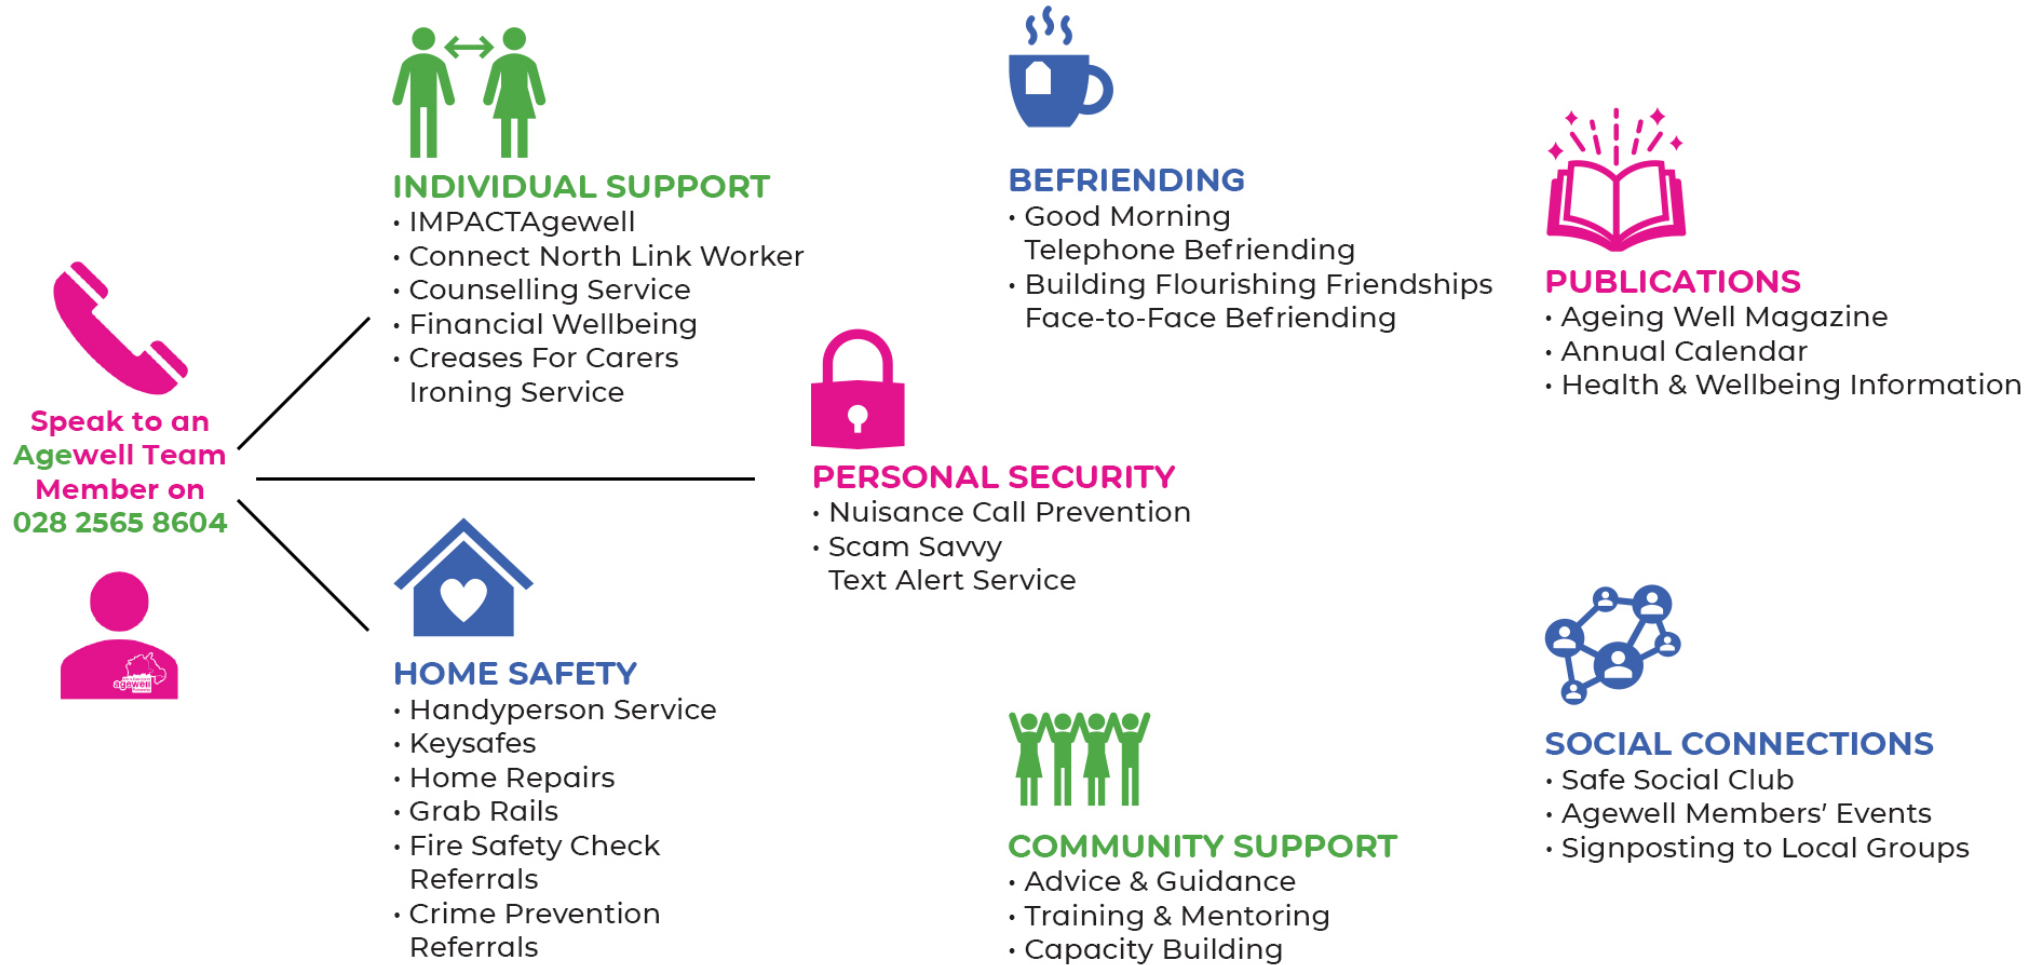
Speak to an Agewell Team Member on 028 2565 8604

agewell

INDIVIDUAL SUPPORT
• IMPACTAgewell
• Connect North Link Worker
• Counselling Service
• Financial Wellbeing
• Creases For Carers Ironing Service

HOME SAFETY
• Handyperson Service
• Keysafes
• Home Repairs
• Grab Rails
• Fire Safety Check Referrals
• Crime Prevention Referrals

BEFRIENDING
• Good Morning Telephone Befriending
• Building Flourishing Friendships Face-to-Face Befriending

PERSONAL SECURITY
• Nuisance Call Prevention
• Scam Savvy Text Alert Service

COMMUNITY SUPPORT
• Advice & Guidance
• Training & Mentoring
• Capacity Building

PUBLICATIONS
• Ageing Well Magazine
• Annual Calendar
• Health & Wellbeing Information

SOCIAL CONNECTIONS
• Safe Social Club
• Agewell Members' Events
• Signposting to Local Groups